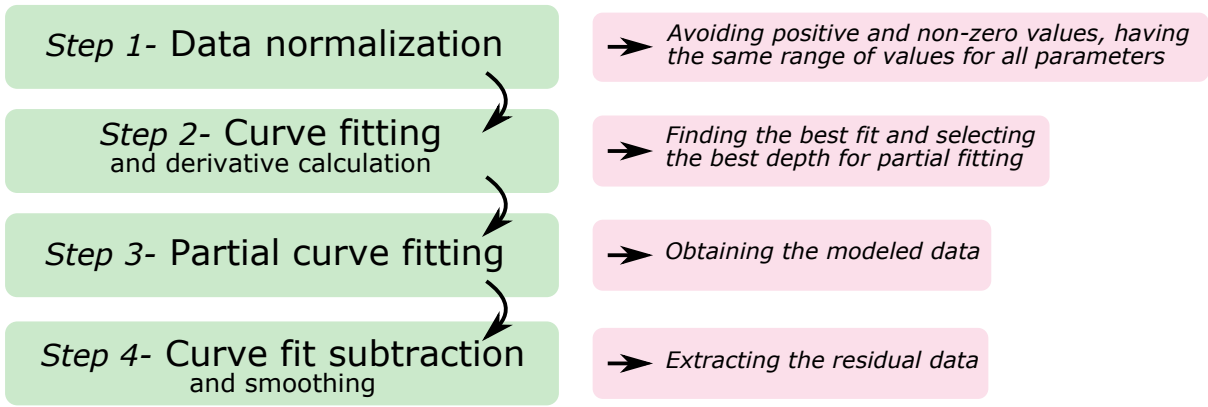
Step 1- Data normalization

Avoiding positive and non-zero values, having the same range of values for all parameters

Step 2- Curve fitting and derivative calculation

Finding the best fit and selecting the best depth for partial fitting

Step 3- Partial curve fitting

Obtaining the modeled data

Step 4- Curve fit subtraction and smoothing

Extracting the residual data